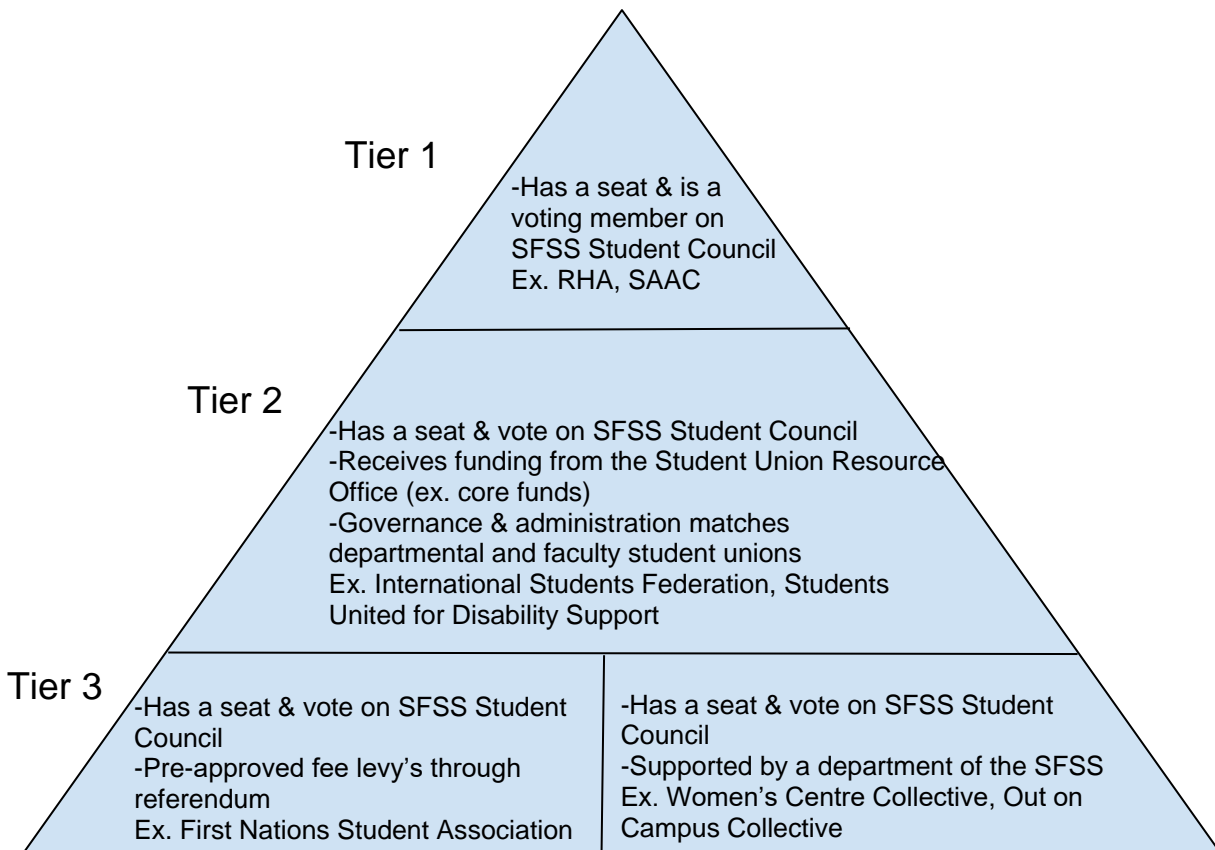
Tier 1

-Has a seat & is a voting member on SFSS Student Council
Ex. RHA, SAAC

Tier 2

-Has a seat & vote on SFSS Student Council
-Receives funding from the Student Union Resource Office (ex. core funds)
-Governance & administration matches departmental and faculty student unions
Ex. International Students Federation, Students United for Disability Support

Tier 3

-Has a seat & vote on SFSS Student Council
-Pre-approved fee levy's through referendum
Ex. First Nations Student Association

-Has a seat & vote on SFSS Student Council
-Supported by a department of the SFSS
Ex. Women's Centre Collective, Out on Campus Collective